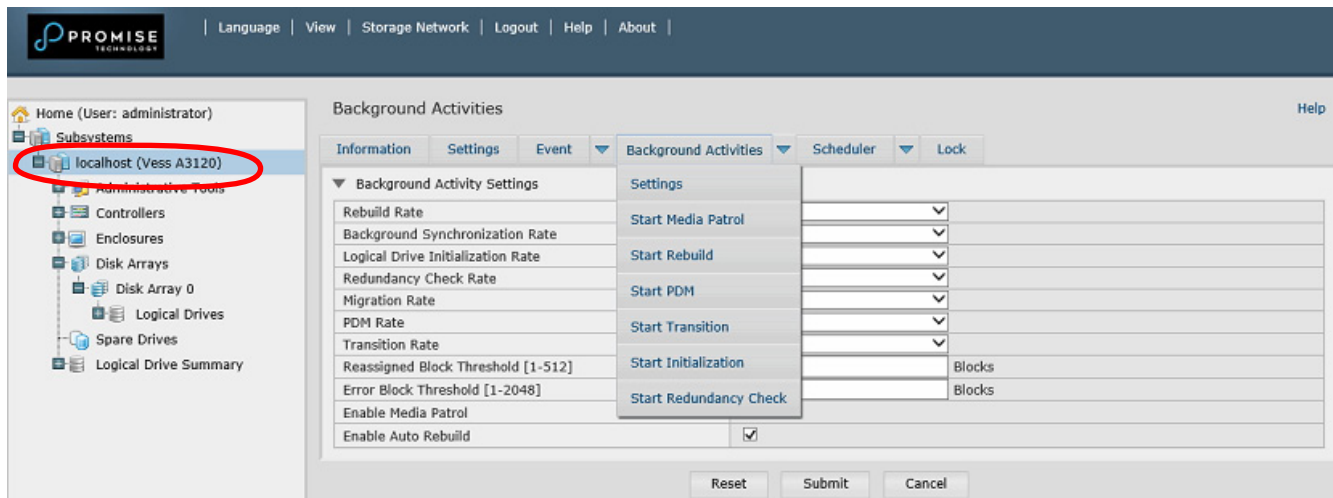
PROMISE TECHNOLOGY

| Language | View | Storage Network | Logout | Help | About |

Home (User: administrator)
Subsystems
localhost (Vess A3120)
Administrative Tools
Controllers
Enclosures
Disk Arrays
Disk Array 0
Logical Drives
Spare Drives
Logical Drive Summary

Background Activities

Help

Information | Settings | Event | Background Activities | Scheduler | Lock

Background Activity Settings

| Rebuild Rate | |
|---|---|
| Background Synchronization Rate | |
| Logical Drive Initialization Rate | |
| Redundancy Check Rate | |
| Migration Rate | |
| PDM Rate | |
| Transition Rate | |
| Reassigned Block Threshold [1-512] | Blocks |
| Error Block Threshold [1-2048] | Blocks |
| Enable Media Patrol | |
| Enable Auto Rebuild | ☑ |

Settings
Start Media Patrol
Start Rebuild
Start PDM
Start Transition
Start Initialization
Start Redundancy Check

Reset | Submit | Cancel